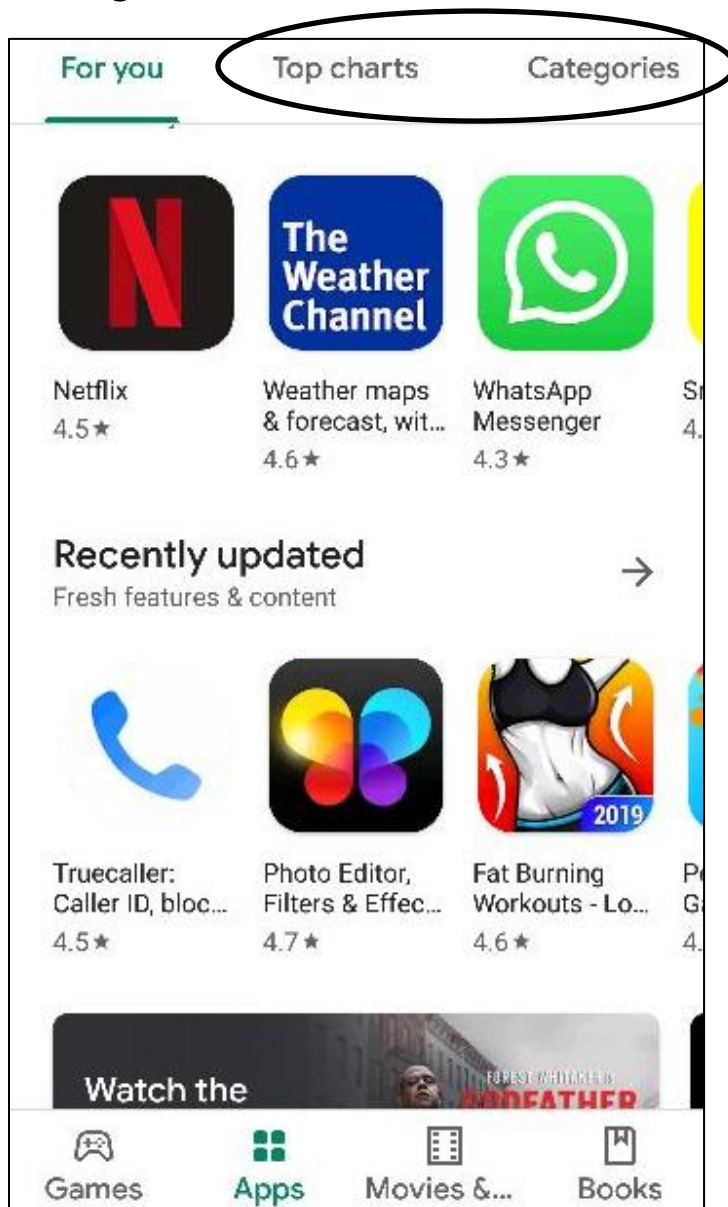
For you Top charts Categories

The Weather Channel

Netflix
4.5★

Weather maps & forecast, wit...
4.6★

WhatsApp Messenger
4.3★

S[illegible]
4.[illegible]

Recently updated
Fresh features & content

→

2019

Truecaller: Caller ID, bloc...
4.5★

Photo Editor, Filters & Effec...
4.7★

Fat Burning Workouts - Lo...
4.6★

P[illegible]
G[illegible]
4.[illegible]

Watch the

FOREST WHITAKER IS
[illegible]DFATHER

Games Apps Movies &... Books